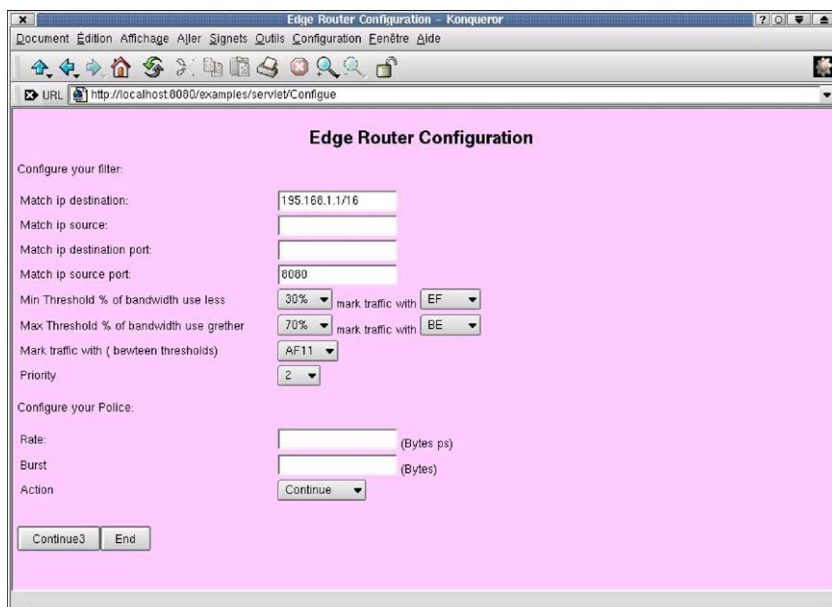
Edge Router Configuration - Konqueror

Document Édition Affichage Aller Signets Outils Configuration Fenêtre Aide

URL http://localhost:8080/examples/servlet/Configue

Edge Router Configuration

Configure your filter:

Match ip destination: 195.168.1.1/16

Match ip source:

Match ip destination port:

Match ip source port: 8080

Min Threshold % of bandwidth use less 30% mark traffic with EF

Max Threshold % of bandwidth use grether 70% mark traffic with BE

Mark traffic with ( bewteen thresholds) AF11

Priority 2

Configure your Police:

Rate: (Bytes ps)

Burst (Bytes)

Action Continue

Continue3 End